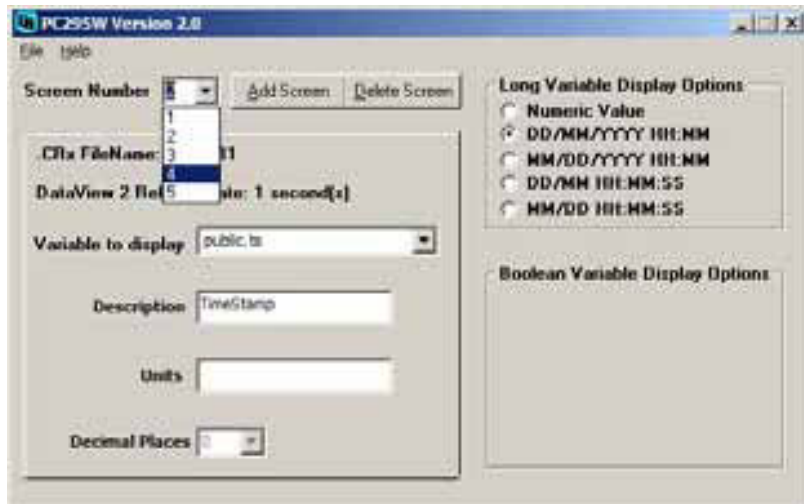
PC295W Version 2.0

File Help

Screen Number 4

1
2
3
4
5

Add Screen

Delete Screen

.CRx FileName: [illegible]1

DataView 2 Re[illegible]ate: 1 second(s)

Variable to display public.ts

Description TimeStamp

Units

Decimal Places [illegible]

Long Variable Display Options

Numeric Value

DD/MM/YYYY HH:MM

MM/DD/YYYY HH:MM

DD/MM HH:MM:SS

MM/DD HH:MM:SS

Boolean Variable Display Options